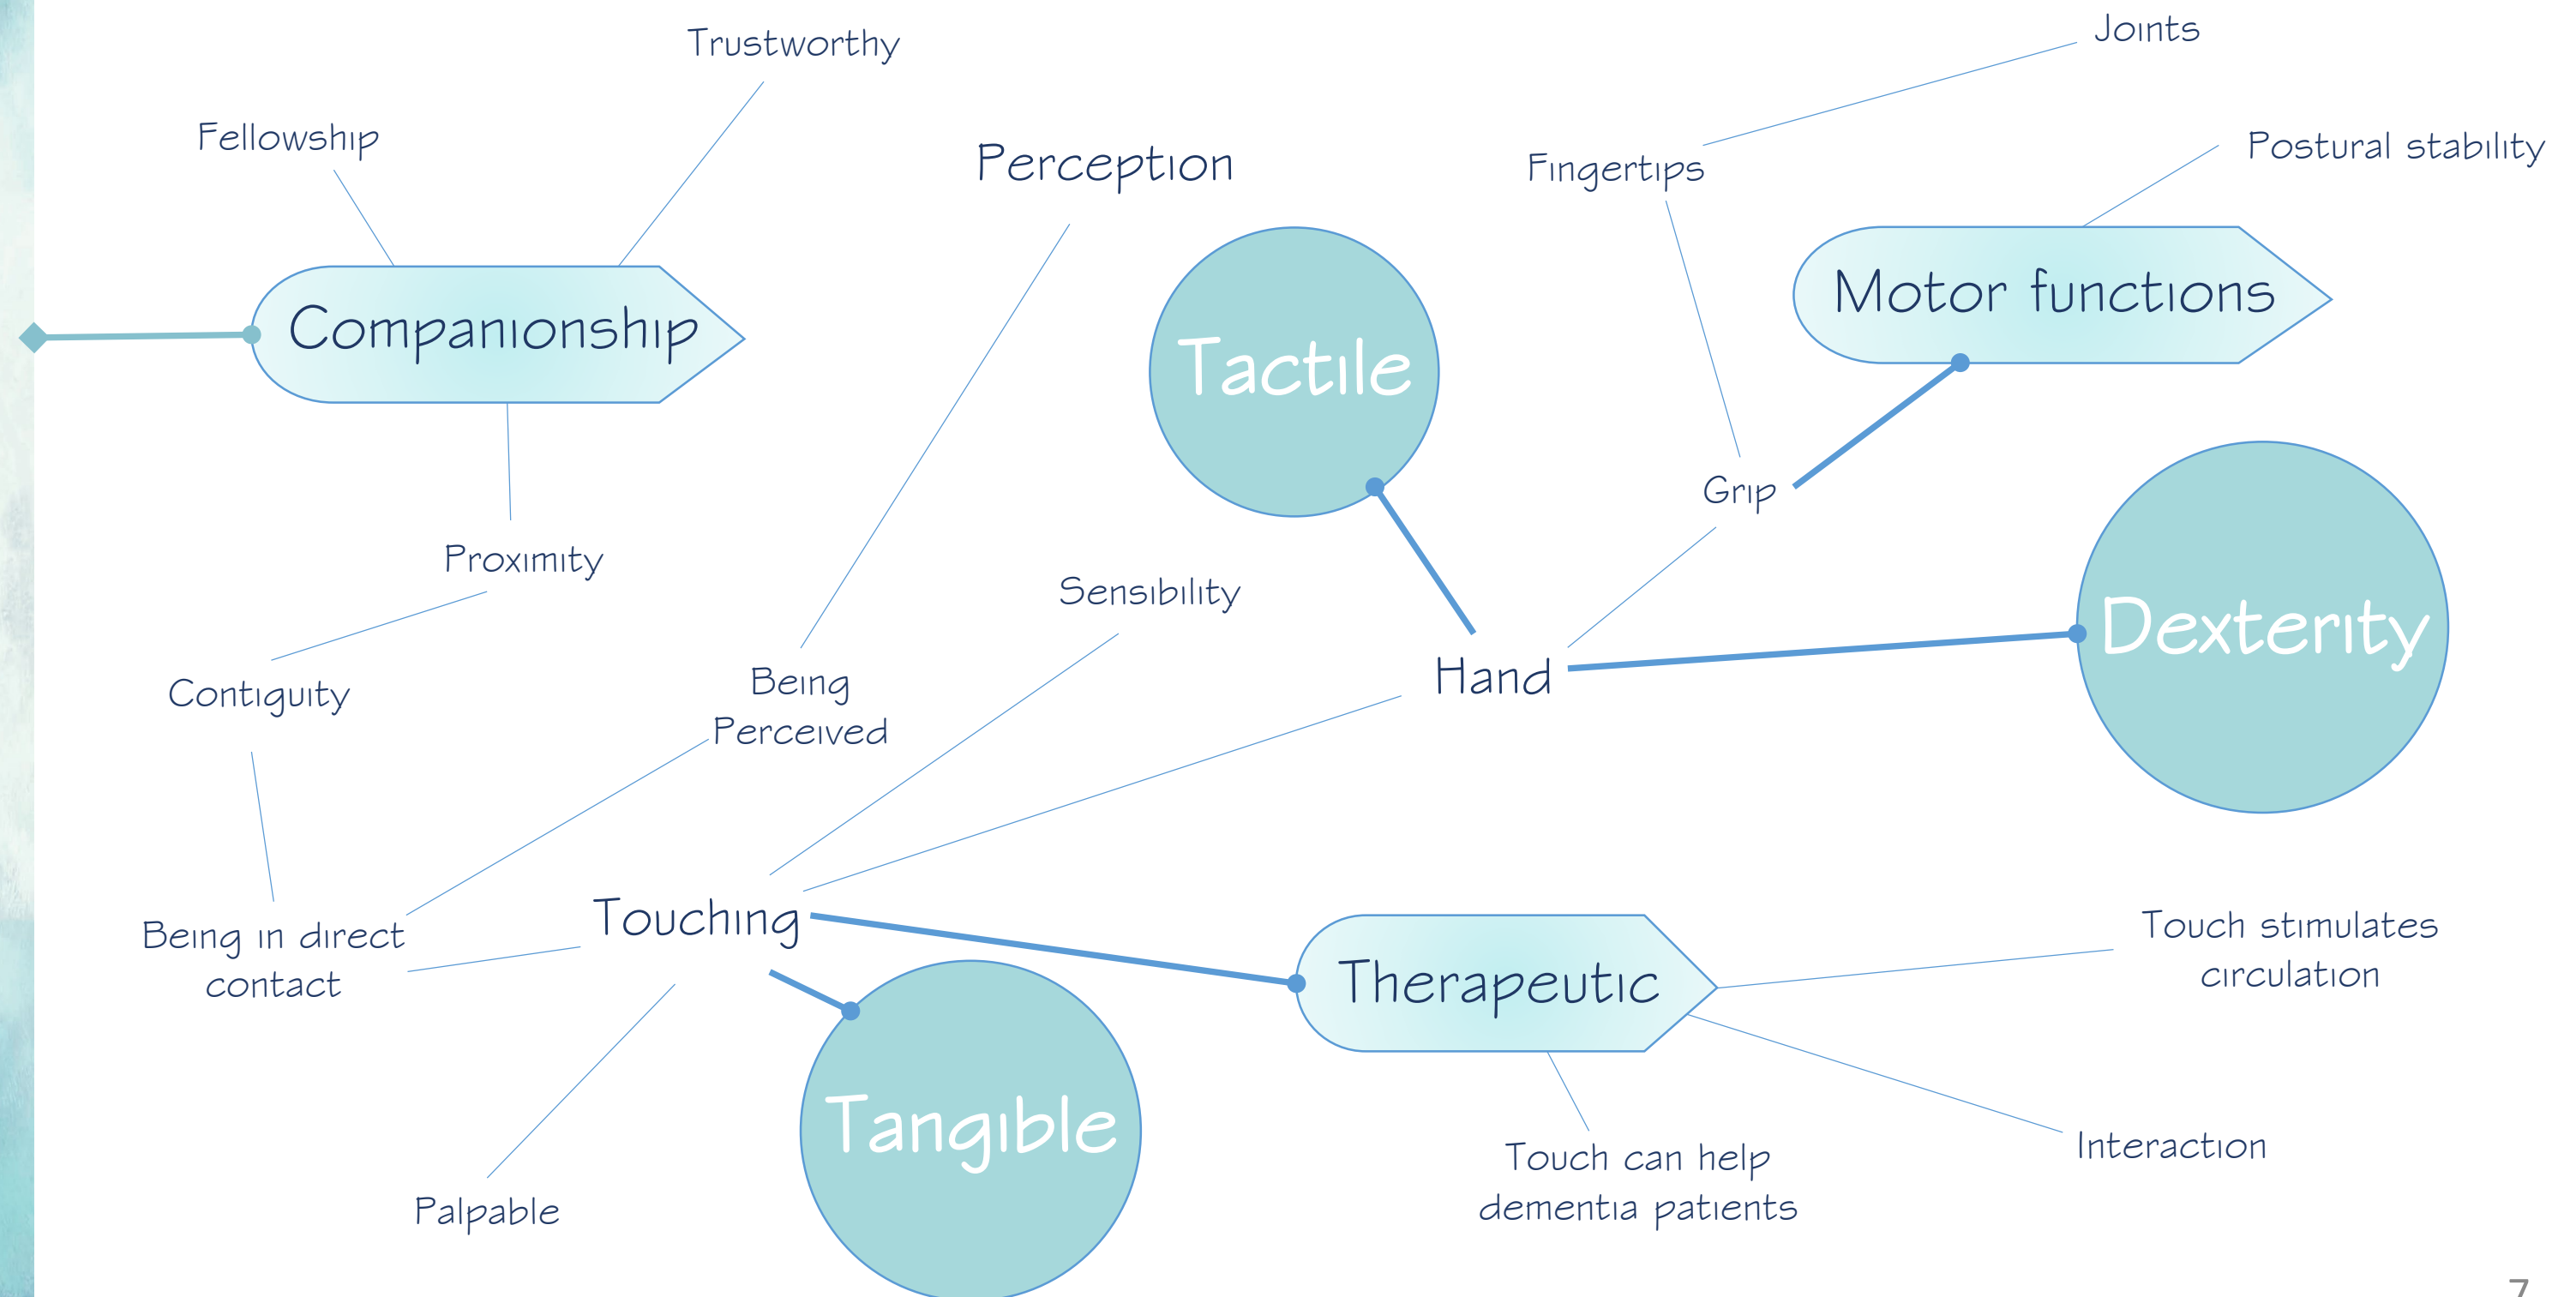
Trustworthy

Fellowship

Companionship

Proximity

Contiguity

Being in direct contact

Perception

Being Perceived

Sensibility

Tactile

Hand

Touching

Tangible

Palpable

Joints

Fingertips

Postural stability

Motor functions

Grip

Dexterity

Therapeutic

Touch stimulates circulation

Interaction

Touch can help dementia patients

7